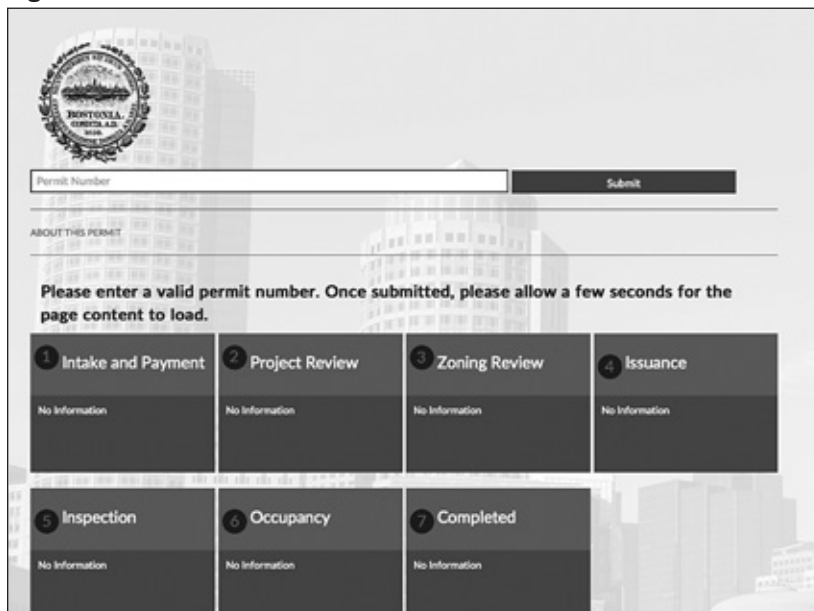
BOSTONIA CONDITA A.D. 1630

Permit Number

Submit

ABOUT THIS PERMIT

Please enter a valid permit number. Once submitted, please allow a few seconds for the page content to load.

1 Intake and Payment
No Information

2 Project Review
No Information

3 Zoning Review
No Information

4 Issuance
No Information

5 Inspection
No Information

6 Occupancy
No Information

7 Completed
No Information